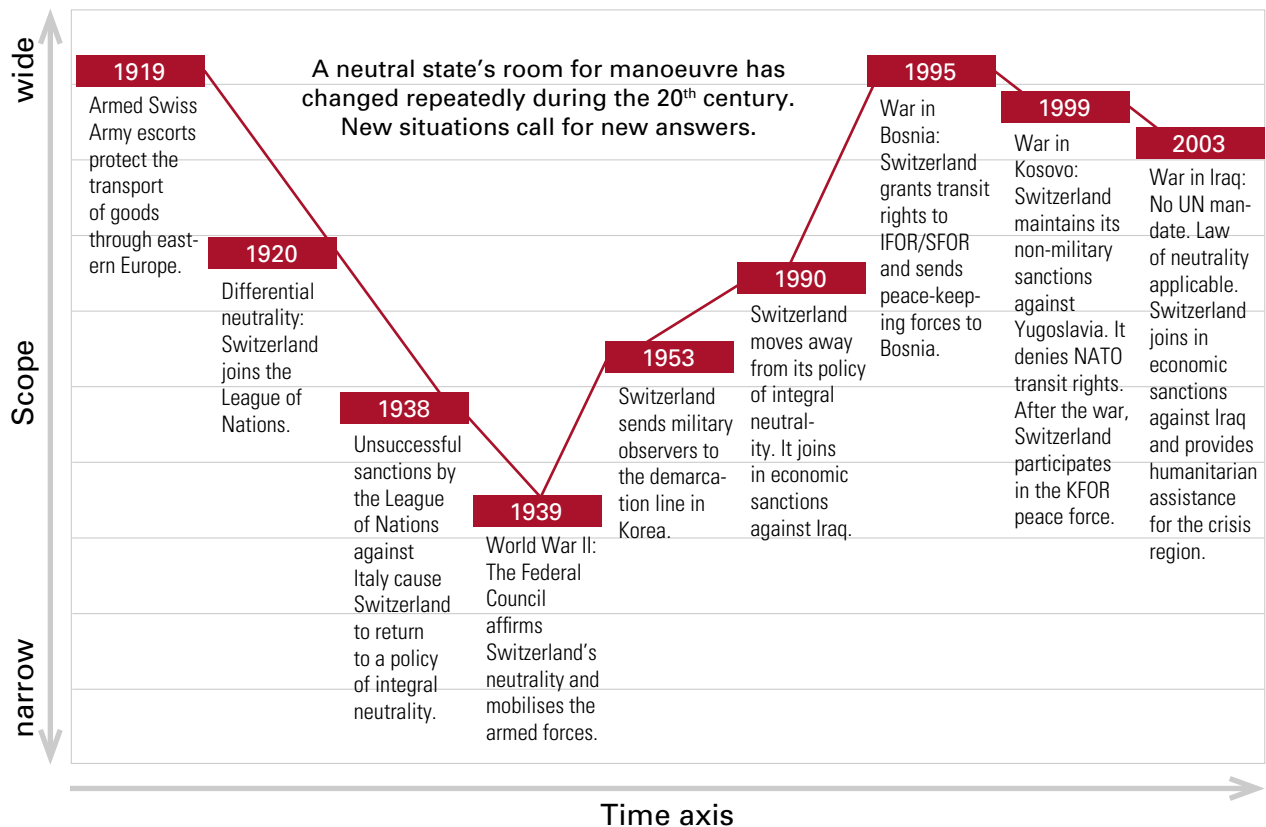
wide

Scope

narrow

A neutral state's room for manoeuvre has changed repeatedly during the 20th century. New situations call for new answers.

1919
Armed Swiss Army escorts protect the transport of goods through eastern Europe.

1920
Differential neutrality: Switzerland joins the League of Nations.

1938
Unsuccessful sanctions by the League of Nations against Italy cause Switzerland to return to a policy of integral neutrality.

1939
World War II: The Federal Council affirms Switzerland's neutrality and mobilises the armed forces.

1953
Switzerland sends military observers to the demarcation line in Korea.

1990
Switzerland moves away from its policy of integral neutral-ity. It joins in economic sanctions against Iraq.

1995
War in Bosnia: Switzerland grants transit rights to IFOR/SFOR and sends peace-keeping forces to Bosnia.

1999
War in Kosovo: Switzerland maintains its non-military sanctions against Yugoslavia. It denies NATO transit rights. After the war, Switzerland participates in the KFOR peace force.

2003
War in Iraq: No UN mandate. Law of neutrality applicable. Switzerland joins in economic sanctions against Iraq and provides humanitarian assistance for the crisis region.

Time axis